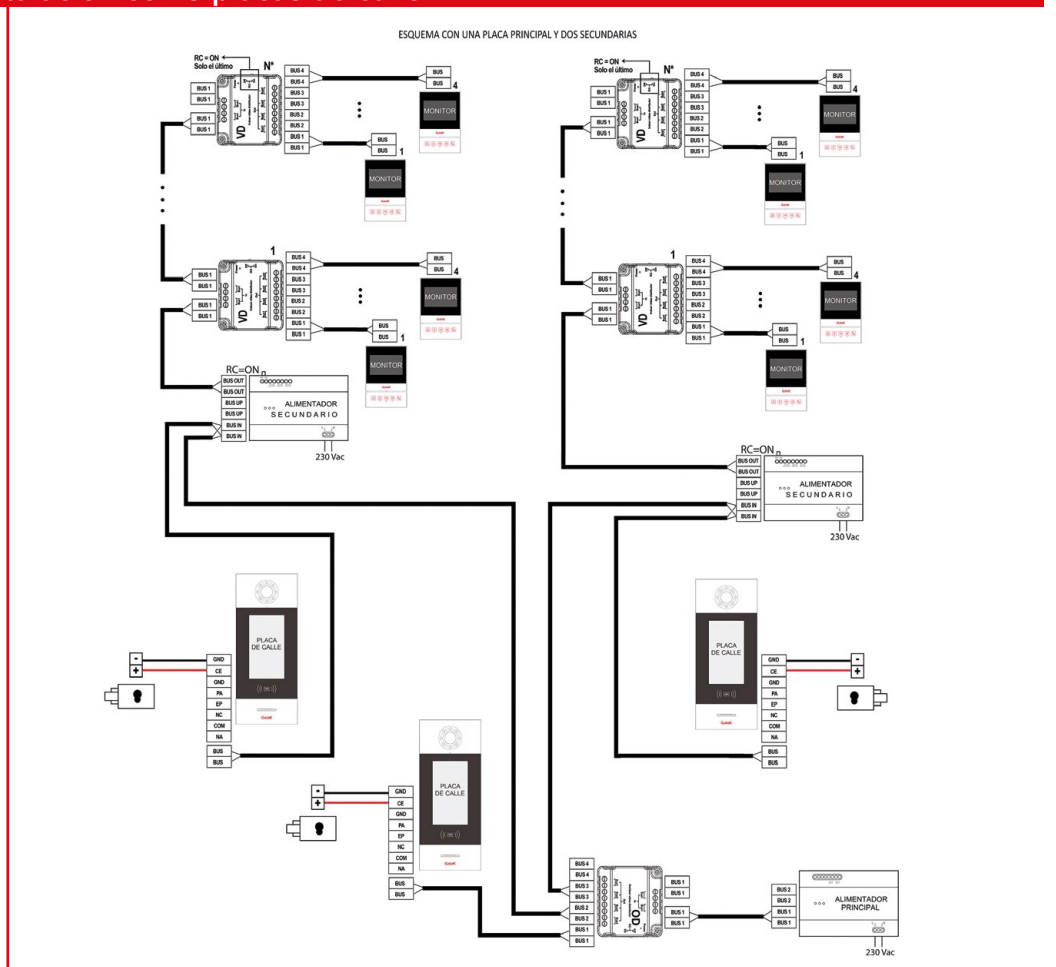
ESQUEMA CON UNA PLACA PRINCIPAL Y DOS SECUNDARIAS

RC = ON
Solo el último
N°

BUS 1
BUS 1
BUS 1
BUS 1
VD
BUS 4
BUS 4
BUS 3
BUS 3
BUS 2
BUS 2
BUS 1
BUS 1
BUS
BUS
4
MONITOR
BUS
BUS
1
MONITOR

RC = ON
Solo el último
N°

BUS 1
BUS 1
BUS 1
BUS 1
VD
BUS 4
BUS 4
BUS 3
BUS 3
BUS 2
BUS 2
BUS 1
BUS 1
BUS
BUS
4
MONITOR
BUS
BUS
1
MONITOR

1
BUS 1
BUS 1
BUS 1
BUS 1
VD
BUS 4
BUS 4
BUS 3
BUS 3
BUS 2
BUS 2
BUS 1
BUS 1
BUS
BUS
4
MONITOR
BUS
BUS
1
MONITOR

1
BUS 1
BUS 1
BUS 1
BUS 1
VD
BUS 4
BUS 4
BUS 3
BUS 3
BUS 2
BUS 2
BUS 1
BUS 1
BUS
BUS
4
MONITOR
BUS
BUS
1
MONITOR

RC=ON
BUS OUT
BUS OUT
BUS UP
BUS UP
BUS IN
BUS IN
ALIMENTADOR
SECUNDARIO
230 Vac

RC=ON
BUS OUT
BUS OUT
BUS UP
BUS UP
BUS IN
BUS IN
ALIMENTADOR
SECUNDARIO
230 Vac

PLACA DE CALLE
-
+
GND
CE
GND
PA
EP
NC
COM
NA
BUS
BUS

PLACA DE CALLE
-
+
GND
CE
GND
PA
EP
NC
COM
NA
BUS
BUS

PLACA DE CALLE
-
+
GND
CE
GND
PA
EP
NC
COM
NA
BUS
BUS

BUS 4
BUS 4
BUS 3
BUS 3
BUS 2
BUS 2
BUS 1
BUS 1
OD
BUS 1
BUS 1
BUS 1
BUS 1

BUS 2
BUS 2
BUS 1
BUS 1
ALIMENTADOR
PRINCIPAL
230 Vac